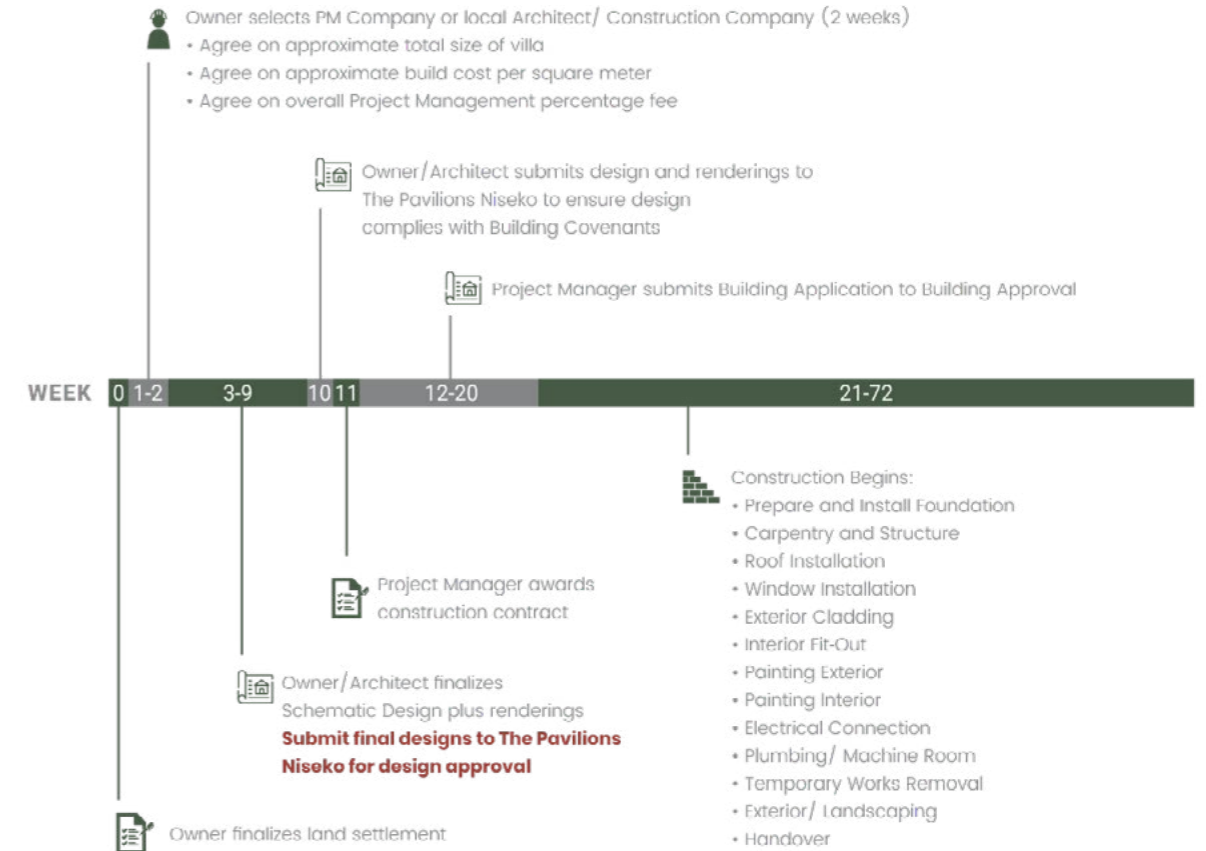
Owner selects PM Company or local Architect/ Construction Company (2 weeks)
• Agree on approximate total size of villa
• Agree on approximate build cost per square meter
• Agree on overall Project Management percentage fee

Owner/Architect submits design and renderings to The Pavilions Niseko to ensure design complies with Building Covenants

Project Manager submits Building Application to Building Approval

WEEK 0 1-2 3-9 10 11 12-20 21-72

Construction Begins:
• Prepare and Install Foundation
• Carpentry and Structure
• Roof Installation
• Window Installation
• Exterior Cladding
• Interior Fit-Out
• Painting Exterior
• Painting Interior
• Electrical Connection
• Plumbing/ Machine Room
• Temporary Works Removal
• Exterior/ Landscaping
• Handover

Project Manager awards construction contract

Owner/Architect finalizes Schematic Design plus renderings
Submit final designs to The Pavilions Niseko for design approval

Owner finalizes land settlement